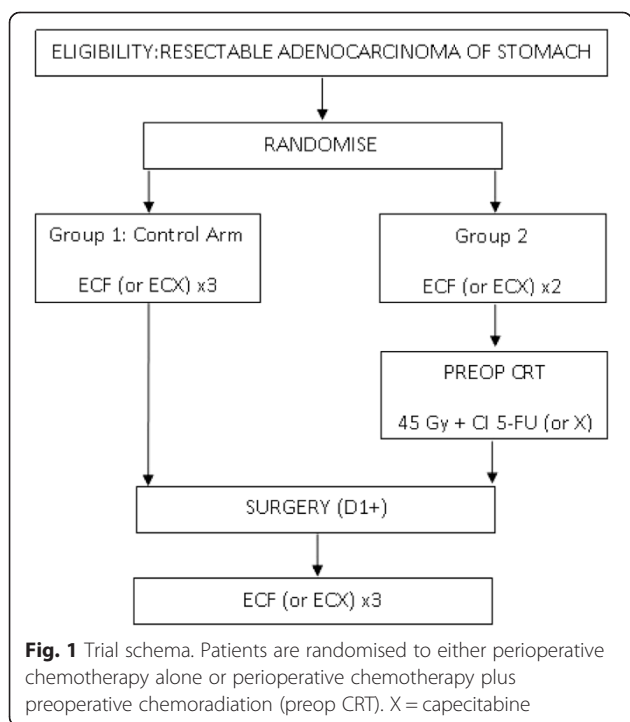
ELIGIBILITY:RESECTABLE ADENOCARCINOMA OF STOMACH

RANDOMISE

Group 1: Control Arm

ECF (or ECX) x3

Group 2

ECF (or ECX) x2

PREOP CRT

45 Gy + CI 5-FU (or X)

SURGERY (D1+)

ECF (or ECX) x3

**Fig. 1** Trial schema. Patients are randomised to either perioperative chemotherapy alone or perioperative chemotherapy plus preoperative chemoradiation (preop CRT). X = capecitabine